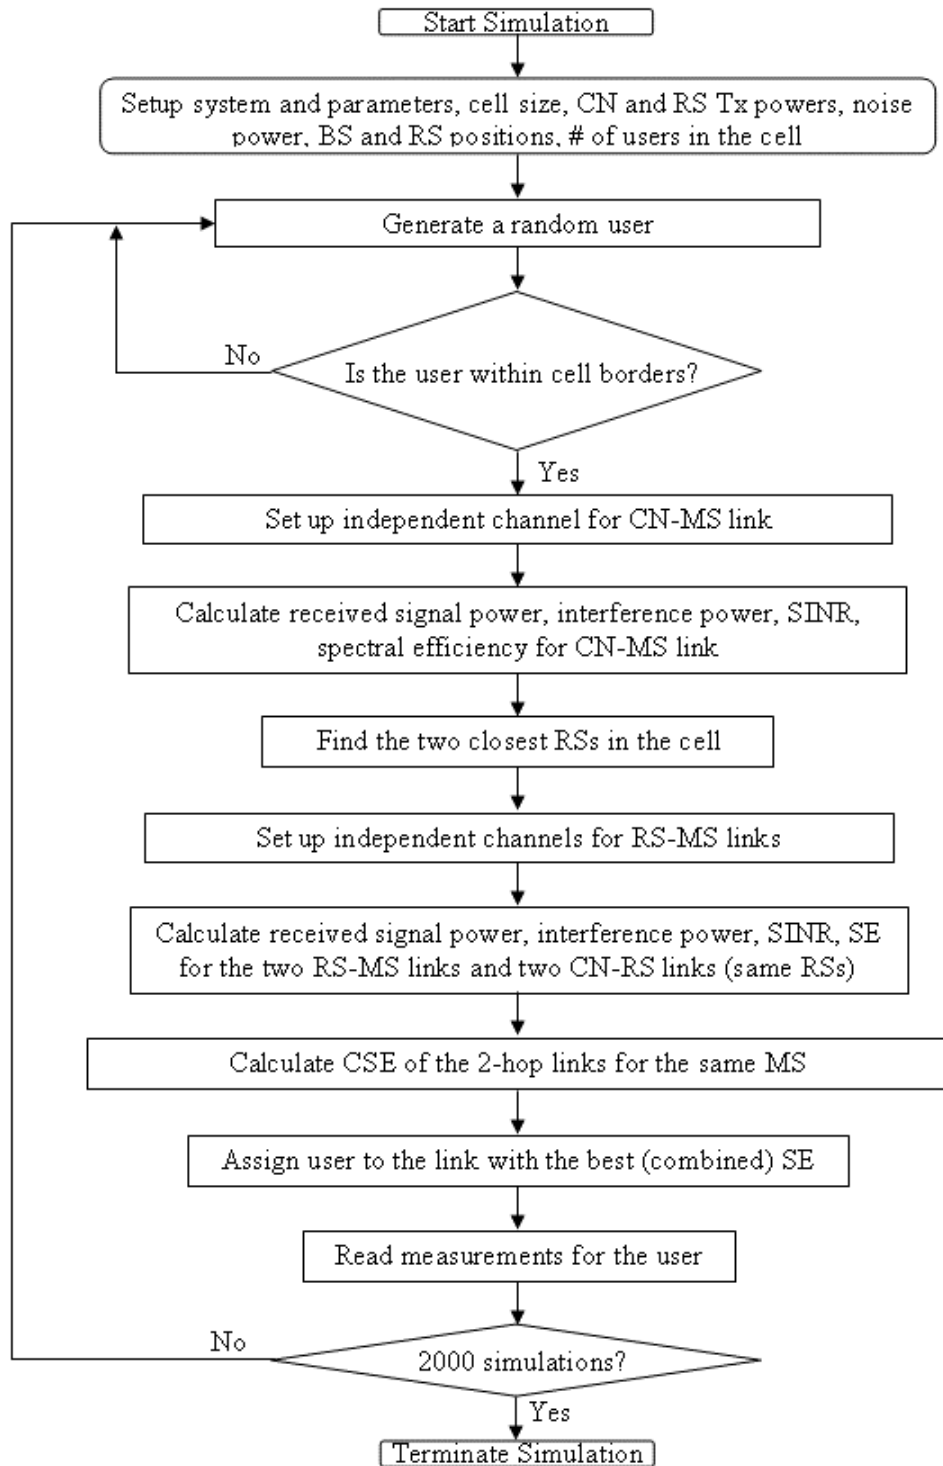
Start Simulation

Setup system and parameters, cell size, CN and RS Tx powers, noise power, BS and RS positions, # of users in the cell

Generate a random user

No

Is the user within cell borders?

Yes

Set up independent channel for CN-MS link

Calculate received signal power, interference power, SINR, spectral efficiency for CN-MS link

Find the two closest RSs in the cell

Set up independent channels for RS-MS links

Calculate received signal power, interference power, SINR, SE for the two RS-MS links and two CN-RS links (same RSs)

Calculate CSE of the 2-hop links for the same MS

Assign user to the link with the best (combined) SE

Read measurements for the user

No

2000 simulations?

Yes

Terminate Simulation